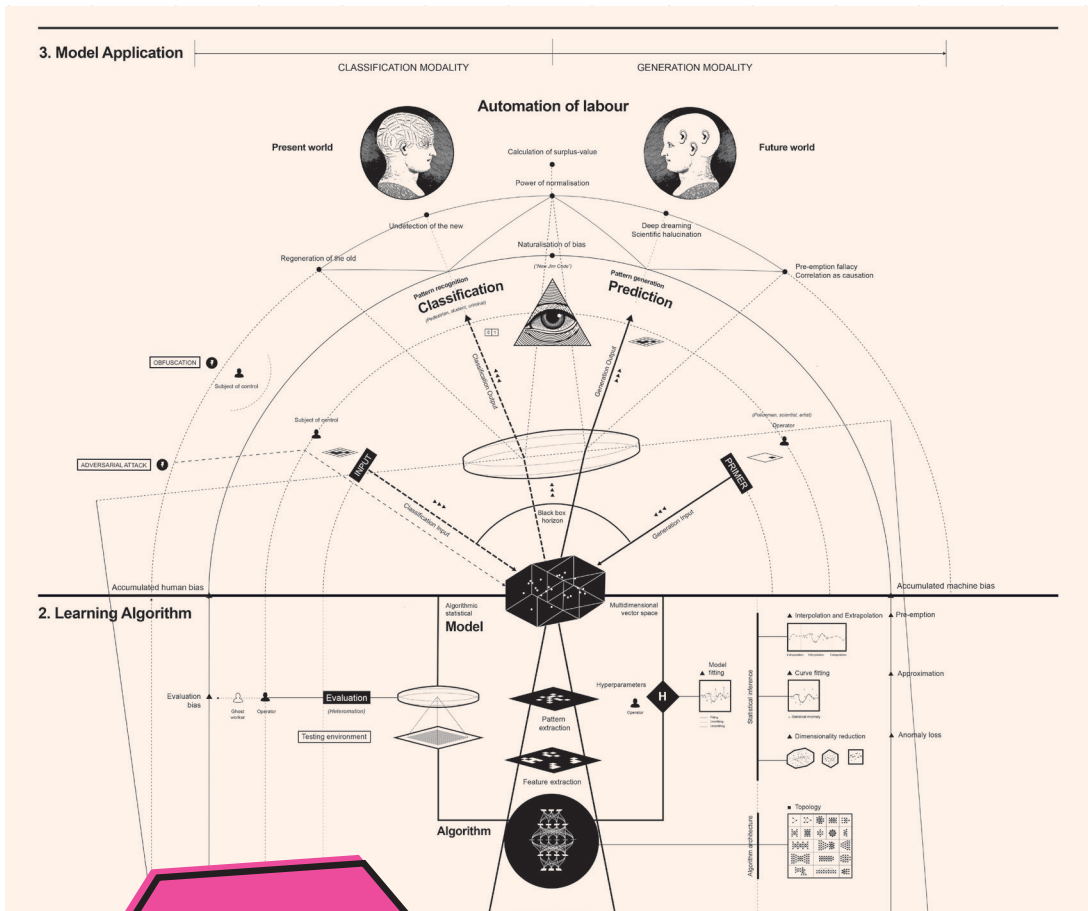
3. Model Application

CLASSIFICATION MODALITY

GENERATION MODALITY

Automation of labour

Present world

Future world

Calculation of surplus-value

Power of normalisation

Undetection of the new

Deep dreaming
Scientific halucination

Regeneration of the old

Naturalisation of bias

('New Jim Code')

Pre-emption fallacy
Correlation as causation

Pattern recognition
Classification

(Pedestrian, student, criminal)

Pattern generation
Prediction

OBFUSCATION

Subject of control

Classification Output

Generation Output

Subject of control

(Policeman, scientist, artist)
Operator

ADVERSARIAL ATTACK

INPUT

PRIMER

Classification Input

Black box horizon

Generation Input

Accumulated human bias

Accumulated machine bias

2. Learning Algorithm

Algorithmic statistical
Model

Multidimensional vector space

Interpolation and Extrapolation

Pre-emption

Extrapolation Interpolation Extrapolation

Evaluation bias

Ghost worker

Operator

Evaluation

(Heteromation)

Testing environment

Pattern extraction

Hyperparameters

Operator

H

Model fitting

Fitting
Overfitting
Underfitting

Statistical inference

Curve fitting

Statistical anomaly

Approximation

Dimensionality reduction

Anomaly loss

Feature extraction

Algorithm

Topology

Algorithm architecture